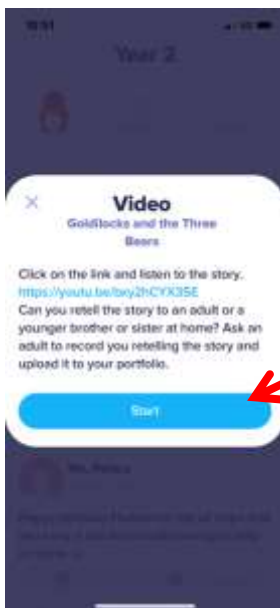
10:51

Year 2

×

Video

Goldilocks and the Three Bears

Click on the link and listen to the story. https://youtu.be/bxy2hCYK3SE
Can you retell the story to an adult or a younger brother or sister at home? Ask an adult to record you retelling the story and upload it to your portfolio.

Start

Ms. Petra

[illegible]